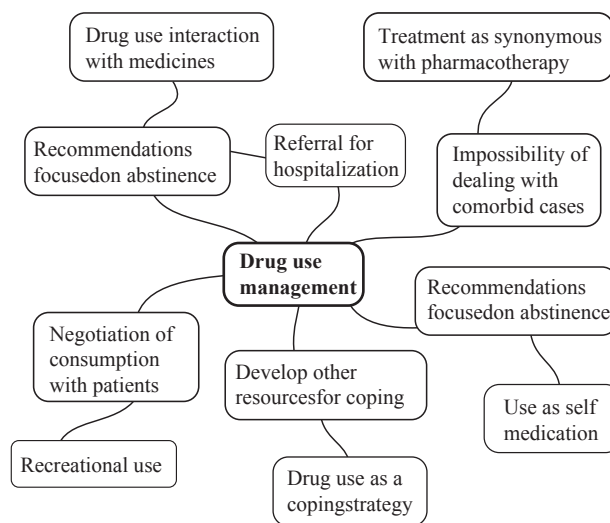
Drug use interaction with medicines

Treatment as synonymous with pharmacotherapy

Recommendations focusedon abstinence

Referral for hospitalization

Impossibility of dealing with comorbid cases

Drug use management

Recommendations focusedon abstinence

Negotiation of consumption with patients

Develop other resourcesfor coping

Use as self medication

Recreational use

Drug use as a copingstrategy